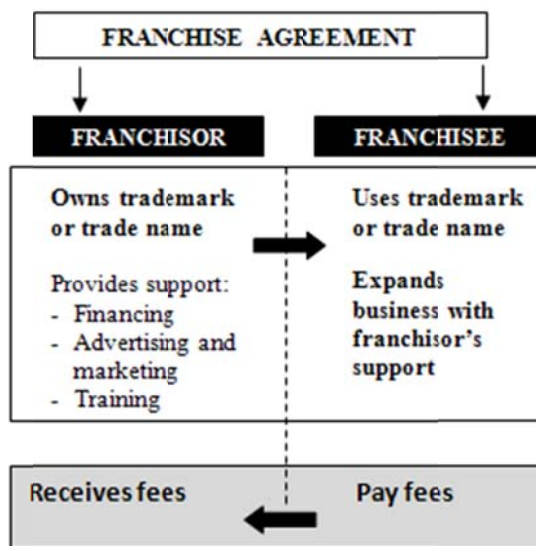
FRANCHISE AGREEMENT

FRANCHISOR

FRANCHISEE

Owns trademark or trade name

Provides support:
- Financing
- Advertising and marketing
- Training

Uses trademark or trade name

Expands business with franchisor's support

Receives fees

Pay fees